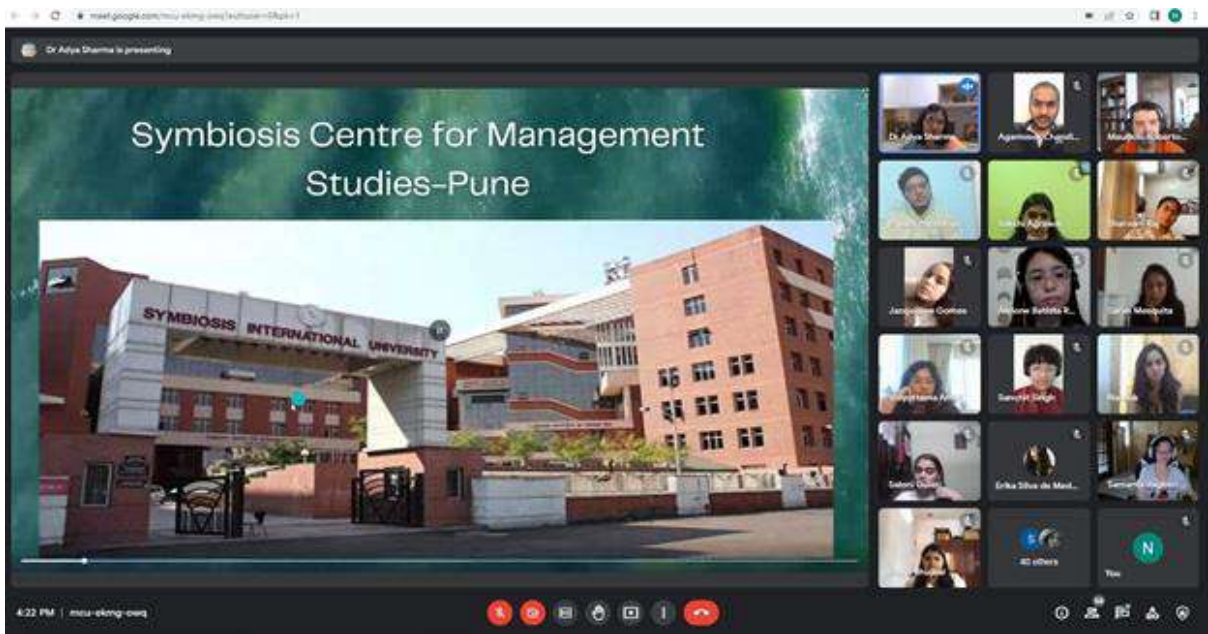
meet.google.com/mcu-ekmg-owq?authuser=0&pli=1

Dr Adya Sharma is presenting

Symbiosis Centre for Management Studies-Pune

SYMBIOSIS INTERNATIONAL UNIVERSITY

Dr. Adya Sharma
Agamroop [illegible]
Maud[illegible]
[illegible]
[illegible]
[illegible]
Jacqueline Gomes
Antone Batista R...
Sarah Mesquita
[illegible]
Sanchit Singh
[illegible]
Sabori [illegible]
Erika Silva de Med...
Samantha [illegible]
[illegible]
40 others
You

4:22 PM | mcu-ekmg-owq